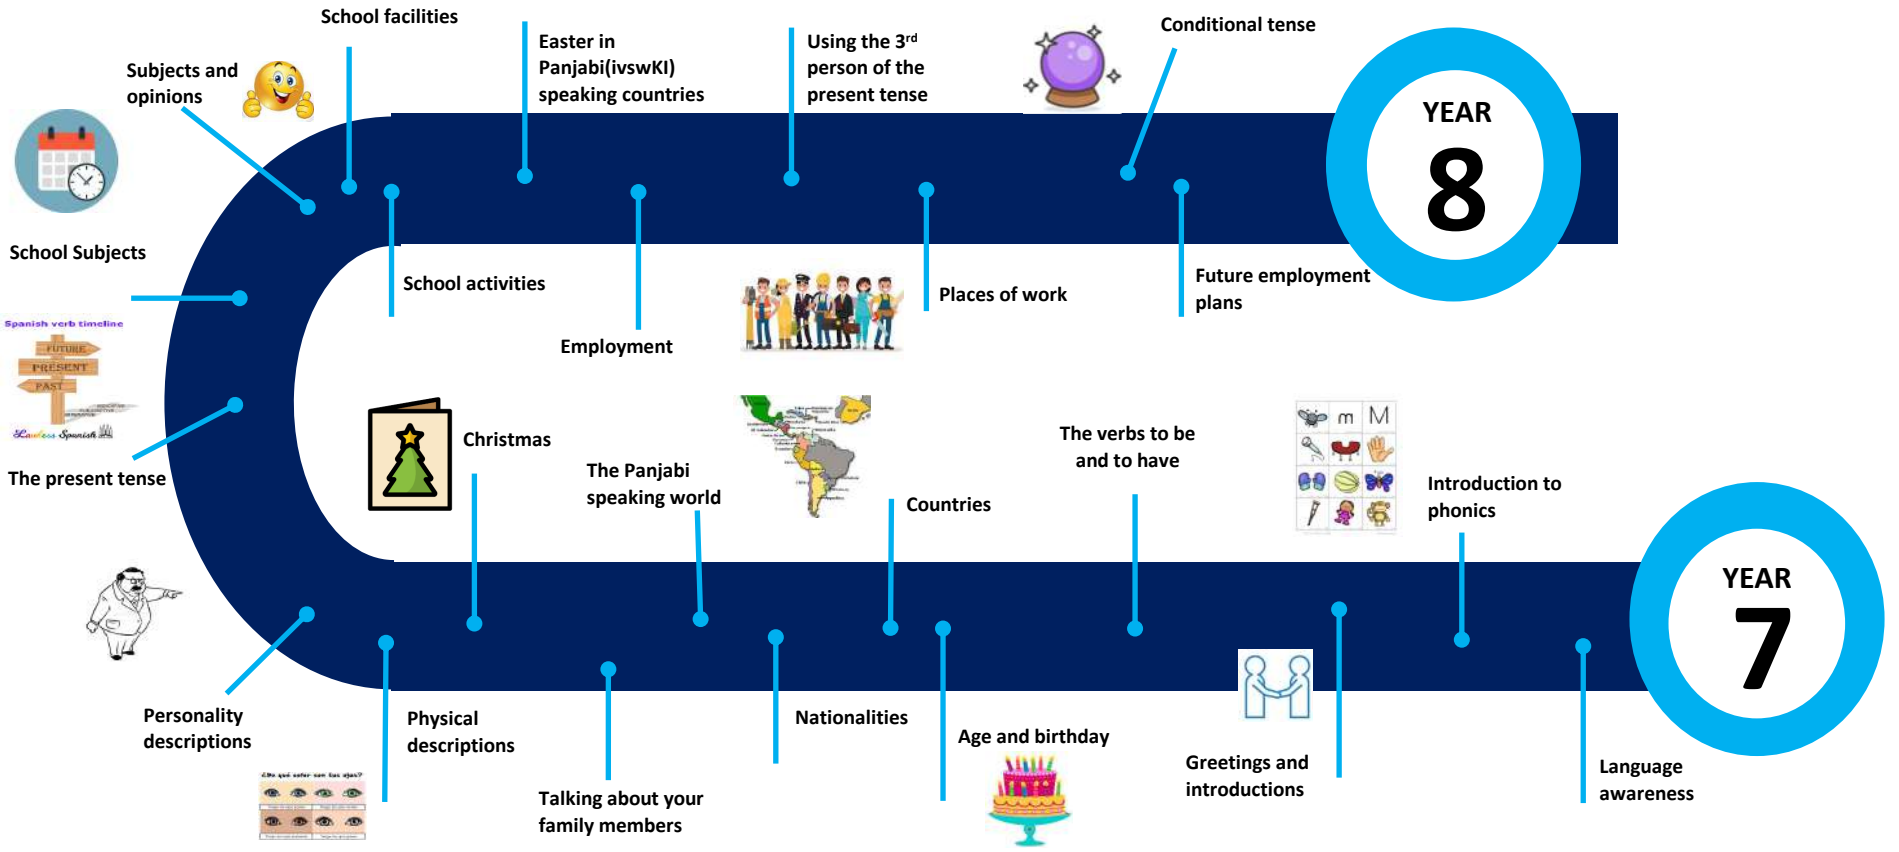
School facilities

Subjects and opinions

Easter in Panjabi(ivswKI) speaking countries

Using the 3$^{rd}$ person of the present tense

Conditional tense

YEAR 8

School Subjects

School activities

Employment

Places of work

Future employment plans

Spanish verb timeline

FUTURE

PRESENT

PAST

Lawless Spanish

The present tense

Christmas

The Panjabi speaking world

Countries

The verbs to be and to have

m M

Introduction to phonics

YEAR 7

Personality descriptions

Physical descriptions

Talking about your family members

Nationalities

Age and birthday

Greetings and introductions

Language awareness

¿De qué color son tus ojos?